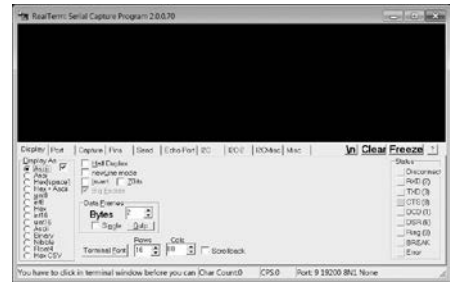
RealTerm: Serial Capture Program 2.0.0.70

Display | Port | Capture | Pins | Send | Echo Port | I2C | I2C-2 | I2CMisc | Misc

\n Clear Freeze ?

Display As
Ascii
Ansi
Hex[space]
Hex + Ascii
int8
int16
Hex
uint8
uint16
Ascii
Binary
Nibble
Float4
Hex CSV

Half Duplex
newLine mode
Invert
7bits
Big Endian

Data Frames
Bytes 2
Single
Gulp

Terminal Font
Rows 16
Cols 80
Scrollback

Status
Disconnect
RXD (2)
TXD (3)
CTS (8)
DCD (1)
DSR (6)
Ring (9)
BREAK
Error

You have to click in terminal window before you can | Char Count:0 | CPS:0 | Port: 9 19200 8N1 None